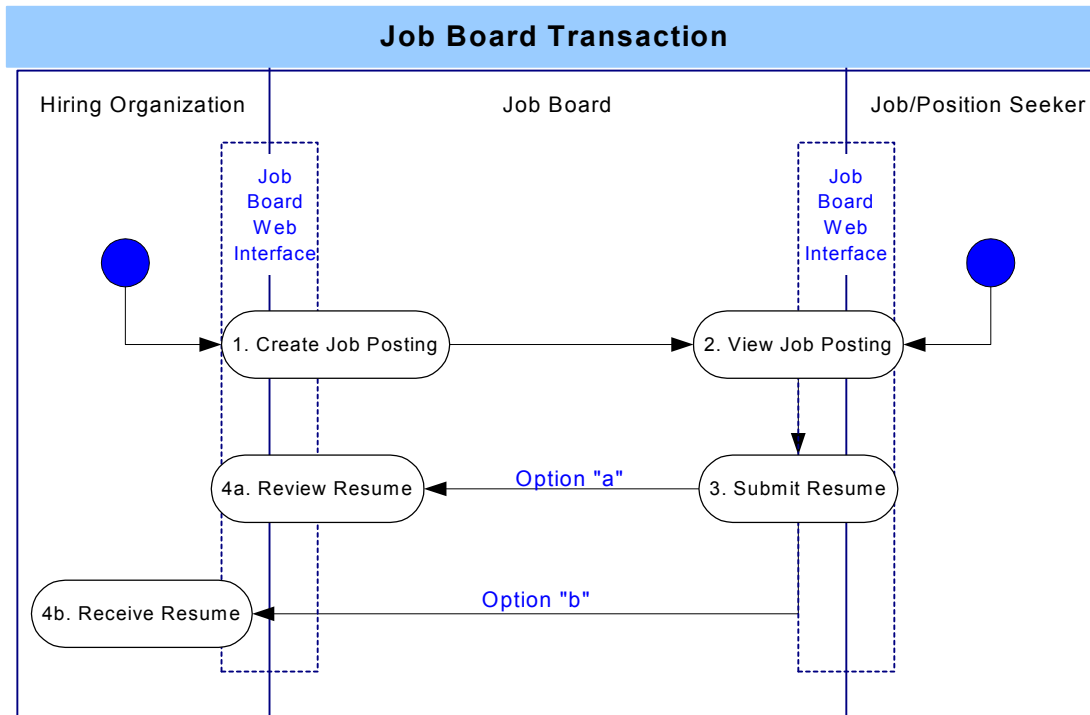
Job Board Transaction

Hiring Organization

Job Board

Job/Position Seeker

Job Board Web Interface

Job Board Web Interface

1. Create Job Posting

2. View Job Posting

4a. Review Resume

Option "a"

3. Submit Resume

4b. Receive Resume

Option "b"